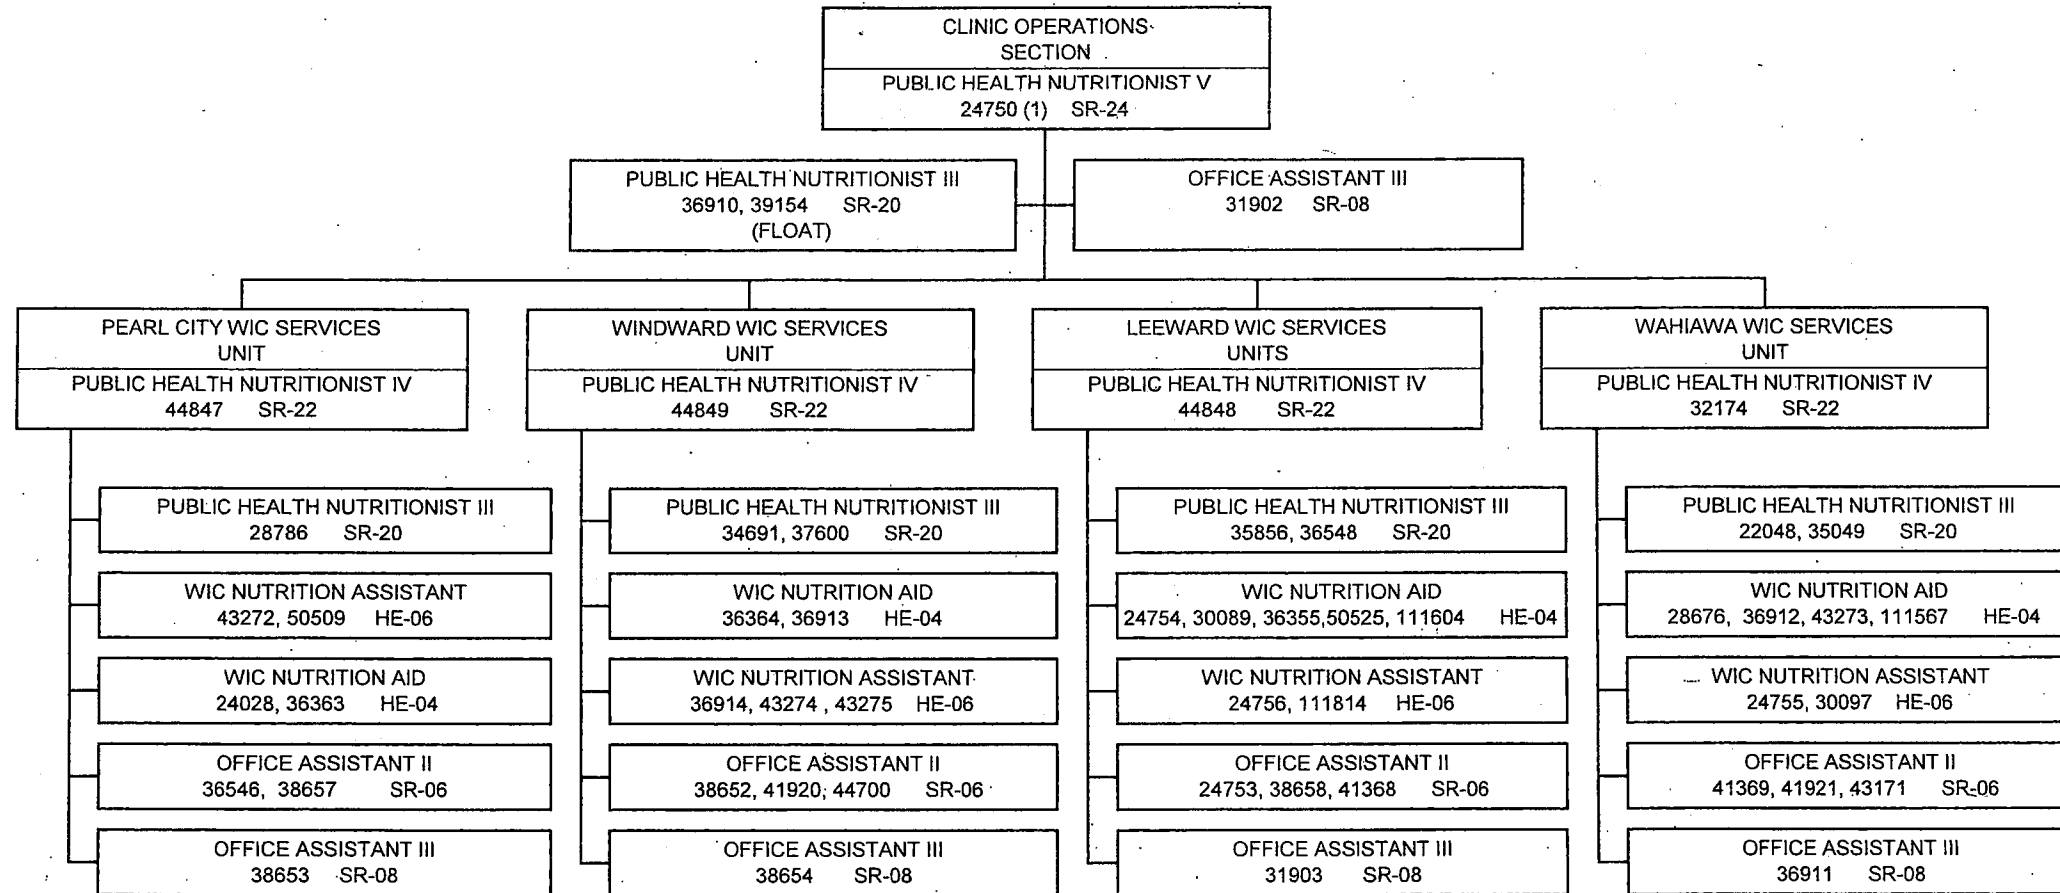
CLINIC OPERATIONS SECTION
PUBLIC HEALTH NUTRITIONIST V
24750 (1) SR-24

PUBLIC HEALTH NUTRITIONIST III
36910, 39154 SR-20
(FLOAT)

OFFICE ASSISTANT III
31902 SR-08

PEARL CITY WIC SERVICES UNIT
PUBLIC HEALTH NUTRITIONIST IV
44847 SR-22

PUBLIC HEALTH NUTRITIONIST III
28786 SR-20

WIC NUTRITION ASSISTANT
43272, 50509 HE-06

WIC NUTRITION AID
24028, 36363 HE-04

OFFICE ASSISTANT II
36546, 38657 SR-06

OFFICE ASSISTANT III
38653 SR-08

WINDWARD WIC SERVICES UNIT
PUBLIC HEALTH NUTRITIONIST IV
44849 SR-22

PUBLIC HEALTH NUTRITIONIST III
34691, 37600 SR-20

WIC NUTRITION AID
36364, 36913 HE-04

WIC NUTRITION ASSISTANT
36914, 43274 , 43275 HE-06

OFFICE ASSISTANT II
38652, 41920, 44700 SR-06

OFFICE ASSISTANT III
38654 SR-08

LEEWARD WIC SERVICES UNITS
PUBLIC HEALTH NUTRITIONIST IV
44848 SR-22

PUBLIC HEALTH NUTRITIONIST III
35856, 36548 SR-20

WIC NUTRITION AID
24754, 30089, 36355,50525, 111604 HE-04

WIC NUTRITION ASSISTANT
24756, 111814 HE-06

OFFICE ASSISTANT II
24753, 38658, 41368 SR-06

OFFICE ASSISTANT III
31903 SR-08

WAHIAWA WIC SERVICES UNIT
PUBLIC HEALTH NUTRITIONIST IV
32174 SR-22

PUBLIC HEALTH NUTRITIONIST III
22048, 35049 SR-20

WIC NUTRITION AID
28676, 36912, 43273, 111567 HE-04

WIC NUTRITION ASSISTANT
24755, 30097 HE-06

OFFICE ASSISTANT II
41369, 41921, 43171 SR-06

OFFICE ASSISTANT III
36911 SR-08